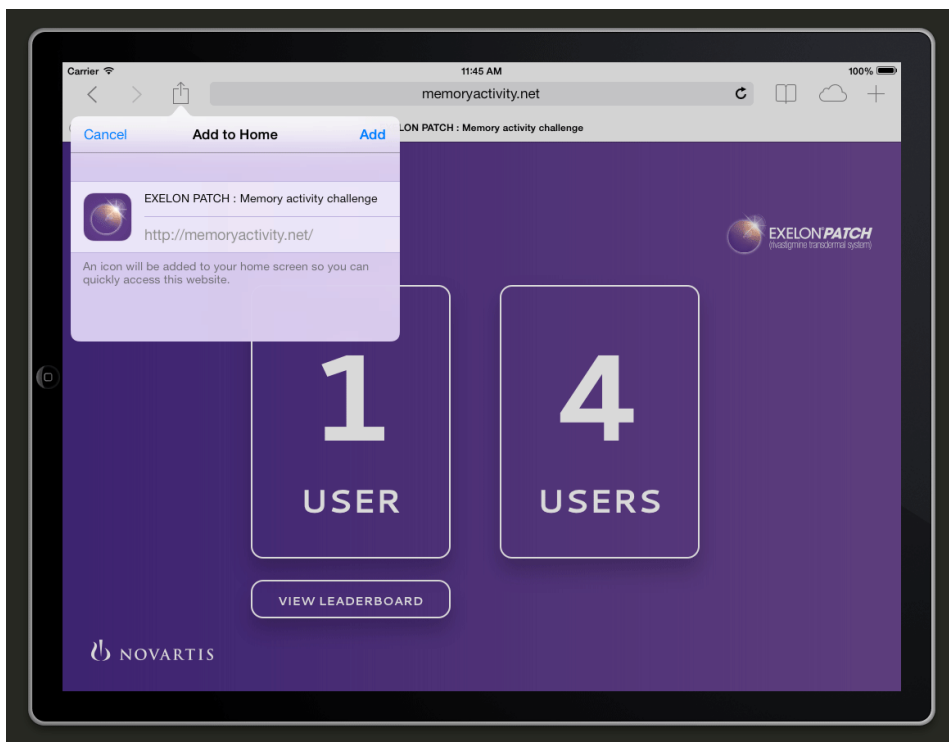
Carrier
11:45 AM
100%
memoryactivity.net
ELON PATCH : Memory activity challenge

Cancel
Add to Home
Add

EXELON PATCH : Memory activity challenge
http://memoryactivity.net/

An icon will be added to your home screen so you can quickly access this website.

EXELON PATCH
(rivastigmine transdermal system)

1
USER

4
USERS

VIEW LEADERBOARD

NOVARTIS